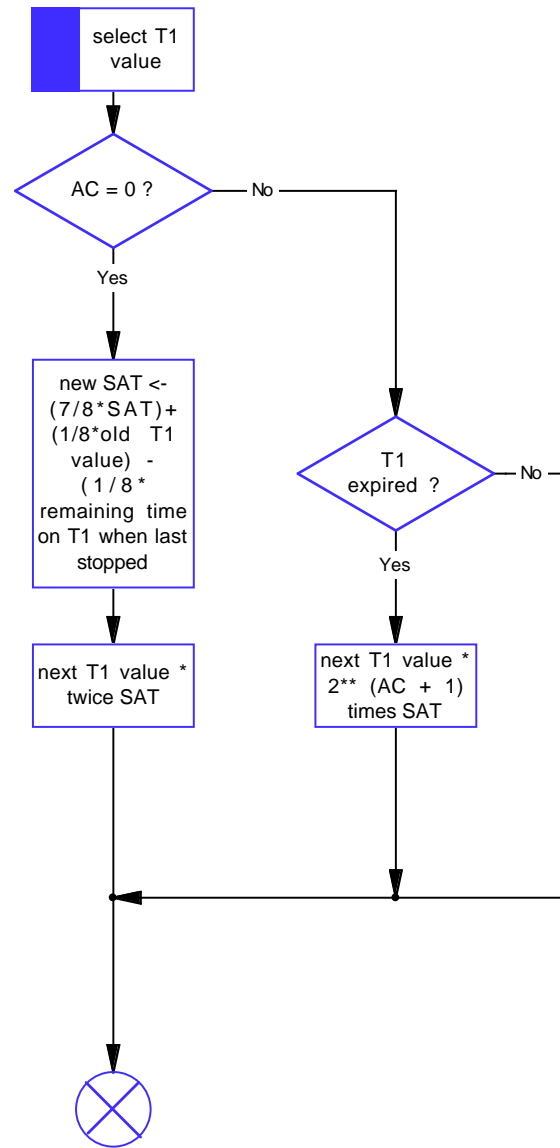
select T1 value

AC = 0 ?

No

Yes

new SAT <- (7/8*SAT)+ (1/8*old T1 value) - (1/8* remaining time on T1 when last stopped

T1 expired ?

No

Yes

next T1 value * twice SAT

next T1 value * 2** (AC + 1) times SAT